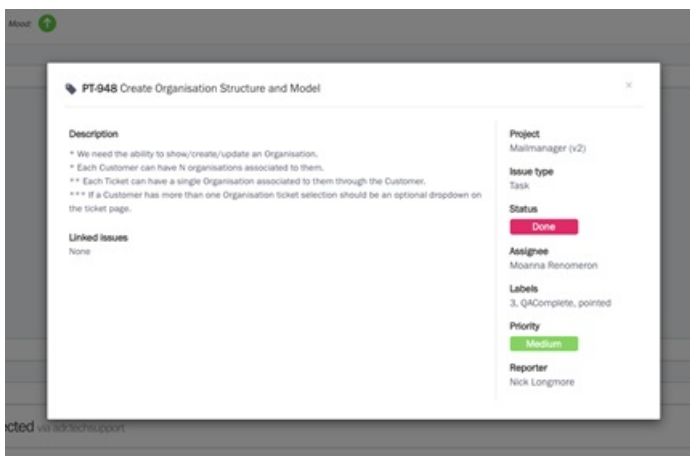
Mood:

PT-948 Create Organisation Structure and Model

×

Description

* We need the ability to show/create/update an Organisation.
* Each Customer can have N organisations associated to them.
** Each Ticket can have a single Organisation associated to them through the Customer.
*** If a Customer has more than one Organisation ticket selection should be an optional dropdown on the ticket page.

Linked issues
None

Project
Mailmanager (v2)

Issue type
Task

Status
Done

Assignee
Moanna Renomeron

Labels
3, QAComplete, pointed

Priority
Medium

Reporter
Nick Longmore

ected via adctechsupport